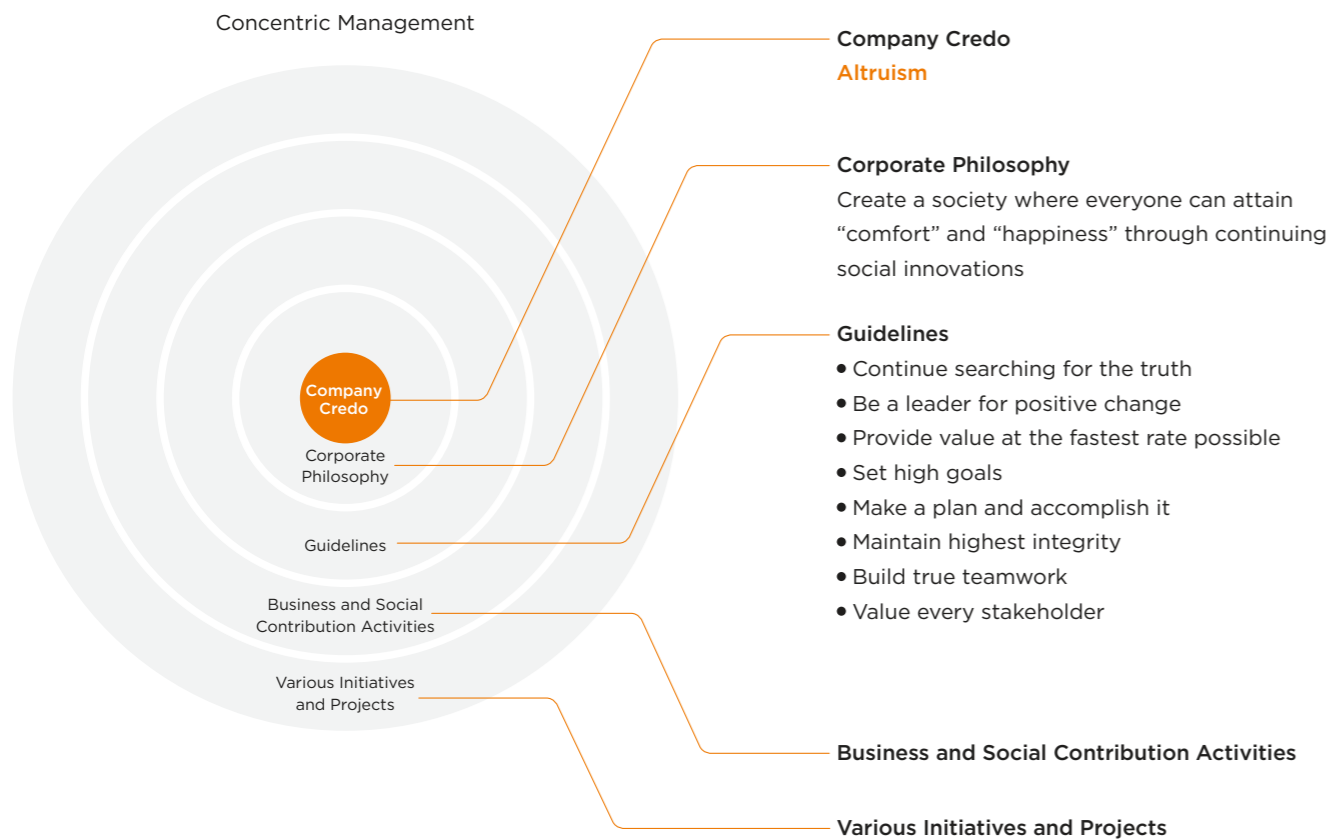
Concentric Management

Company Credo

Corporate Philosophy

Guidelines

Business and Social Contribution Activities

Various Initiatives and Projects

Company Credo
Altruism

Corporate Philosophy
Create a society where everyone can attain “comfort” and “happiness” through continuing social innovations

Guidelines
• Continue searching for the truth
• Be a leader for positive change
• Provide value at the fastest rate possible
• Set high goals
• Make a plan and accomplish it
• Maintain highest integrity
• Build true teamwork
• Value every stakeholder

Business and Social Contribution Activities

Various Initiatives and Projects